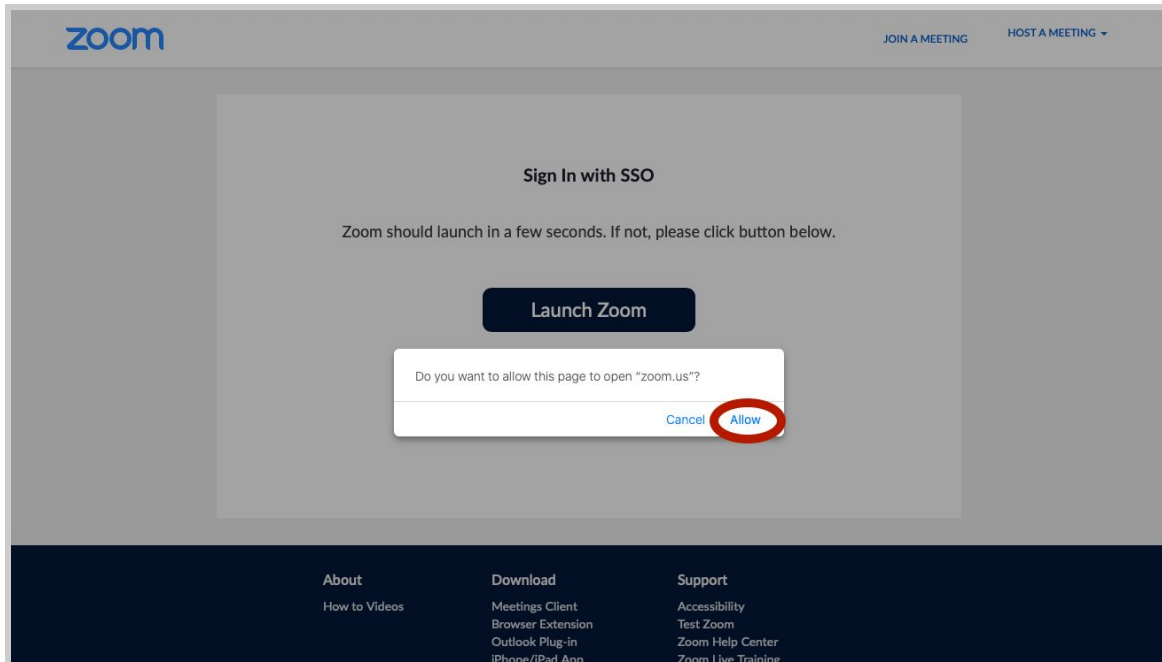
zoom

JOIN A MEETING

HOST A MEETING

Sign In with SSO

Zoom should launch in a few seconds. If not, please click button below.

Launch Zoom

Do you want to allow this page to open "zoom.us"?

Cancel

Allow

About

How to Videos

Download

Meetings Client

Browser Extension

Outlook Plug-in

iPhone/iPad App

Support

Accessibility

Test Zoom

Zoom Help Center

Zoom Live Training